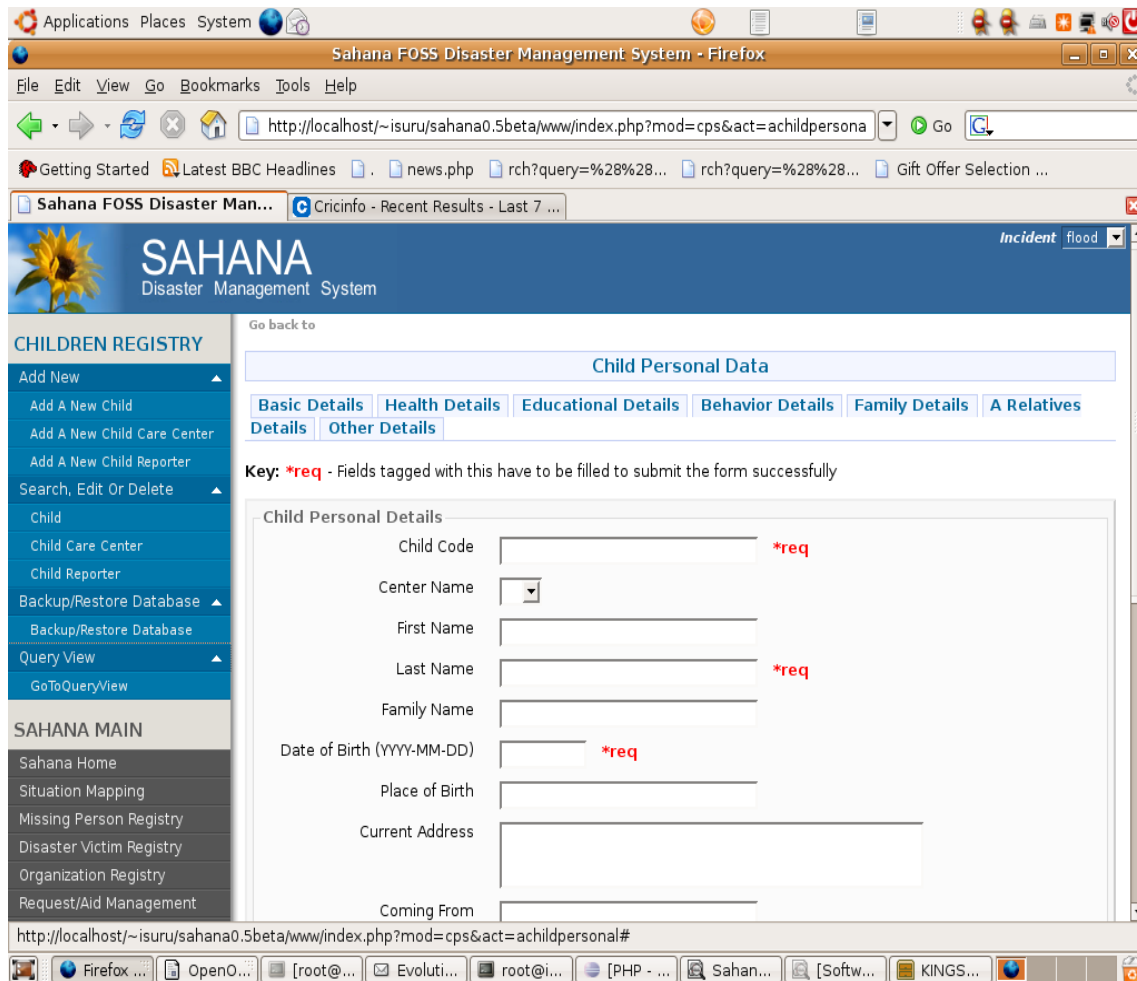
Applications Places System

Sahana FOSS Disaster Management System - Firefox

File Edit View Go Bookmarks Tools Help

http://localhost/~isuru/sahana0.5beta/www/index.php?mod=cps&act=achildpersona

Go

Getting Started Latest BBC Headlines . news.php rch?query=%28%28... rch?query=%28%28... Gift Offer Selection ...

Sahana FOSS Disaster Man... Cricinfo - Recent Results - Last 7 ...

SAHANA
Disaster Management System

Incident flood

CHILDREN REGISTRY
Add New
Add A New Child
Add A New Child Care Center
Add A New Child Reporter
Search, Edit Or Delete
Child
Child Care Center
Child Reporter
Backup/Restore Database
Backup/Restore Database
Query View
GoToQueryView

SAHANA MAIN
Sahana Home
Situation Mapping
Missing Person Registry
Disaster Victim Registry
Organization Registry
Request/Aid Management

Go back to

Child Personal Data

Basic Details | Health Details | Educational Details | Behavior Details | Family Details | A Relatives Details | Other Details

Key: *req - Fields tagged with this have to be filled to submit the form successfully

Child Personal Details
Child Code *req
Center Name
First Name
Last Name *req
Family Name
Date of Birth (YYYY-MM-DD) *req
Place of Birth
Current Address
Coming From

http://localhost/~isuru/sahana0.5beta/www/index.php?mod=cps&act=achildpersonal#

Firefox ... OpenO... [root@... Evoluti... root@i... [PHP - ... Sahan... [Softw... KINGS...